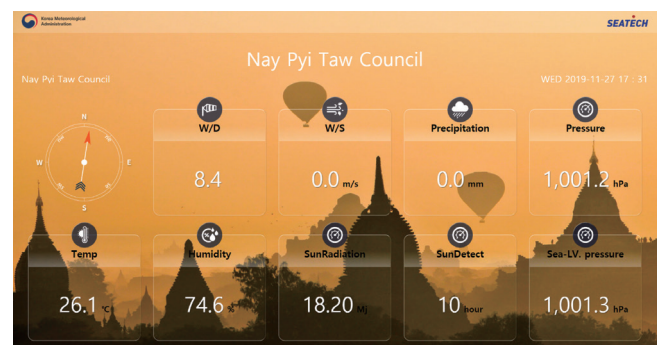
Korea Meteorological Administration

SEATECH

Nay Pyi Taw Council

Nay Pyi Taw Council

WED 2019-11-27 17 : 31

N
W
E
S

W/D
8.4

W/S
0.0 m/s

Precipitation
0.0 mm

Pressure
1,001.2 hPa

Temp
26.1 °C

Humidity
74.6 %

SunRadiation
18.20 Mj

SunDetect
10 hour

Sea-LV. pressure
1,001.3 hPa